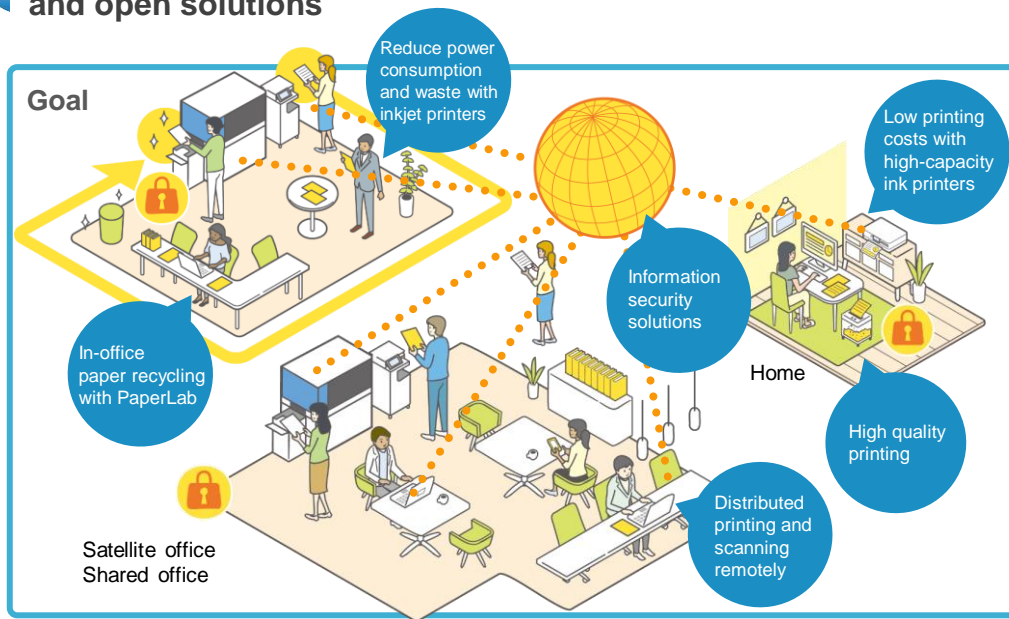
and open solutions

Goal

Reduce power consumption and waste with inkjet printers

Low printing costs with high-capacity ink printers

Information security solutions

In-office paper recycling with PaperLab

Home

High quality printing

Distributed printing and scanning remotely

Satellite office
Shared office